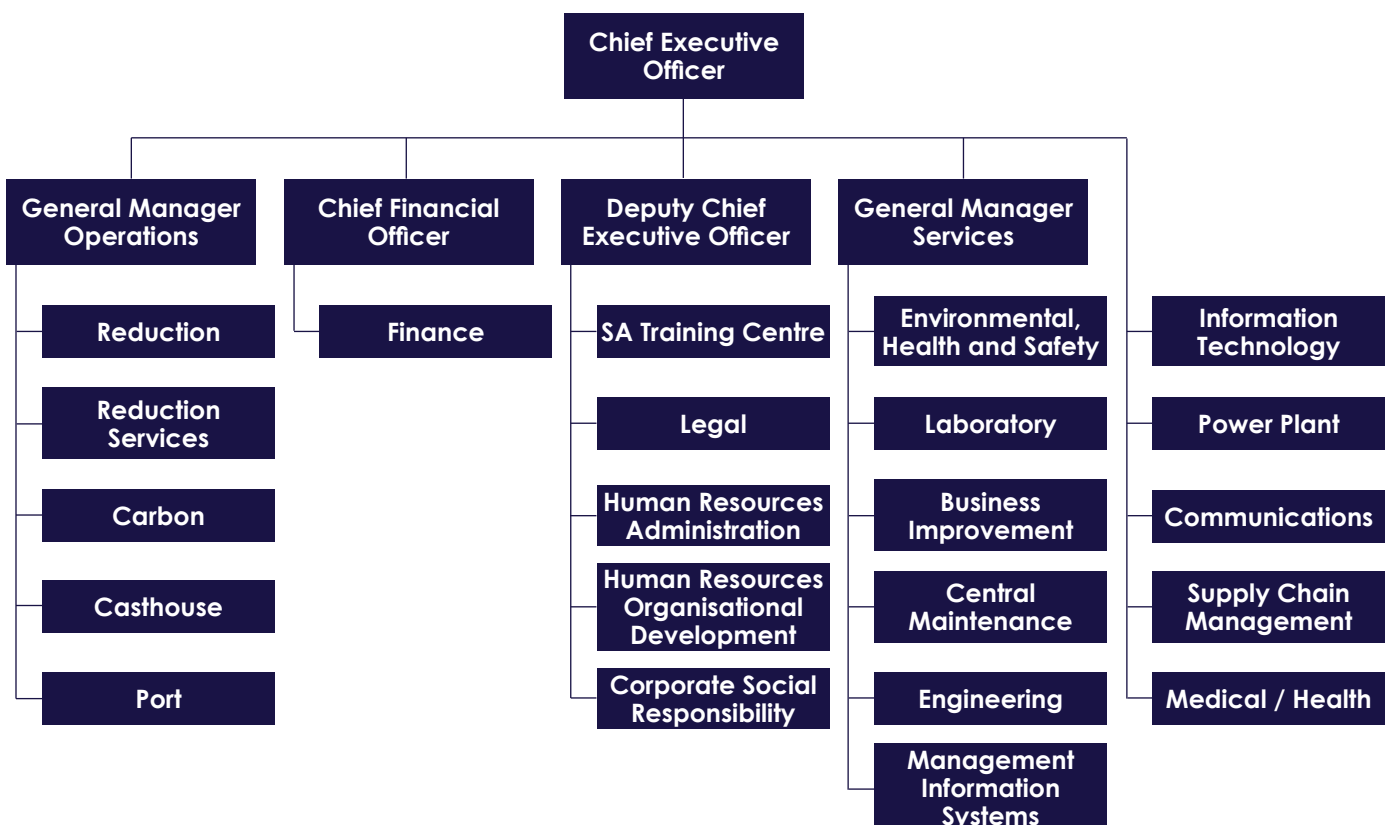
Chief Executive Officer

General Manager Operations

Reduction

Reduction Services

Carbon

Casthouse

Port

Chief Financial Officer

Finance

Deputy Chief Executive Officer

SA Training Centre

Legal

Human Resources Administration

Human Resources Organisational Development

Corporate Social Responsibility

General Manager Services

Environmental, Health and Safety

Laboratory

Business Improvement

Central Maintenance

Engineering

Management Information Systems

Information Technology

Power Plant

Communications

Supply Chain Management

Medical / Health